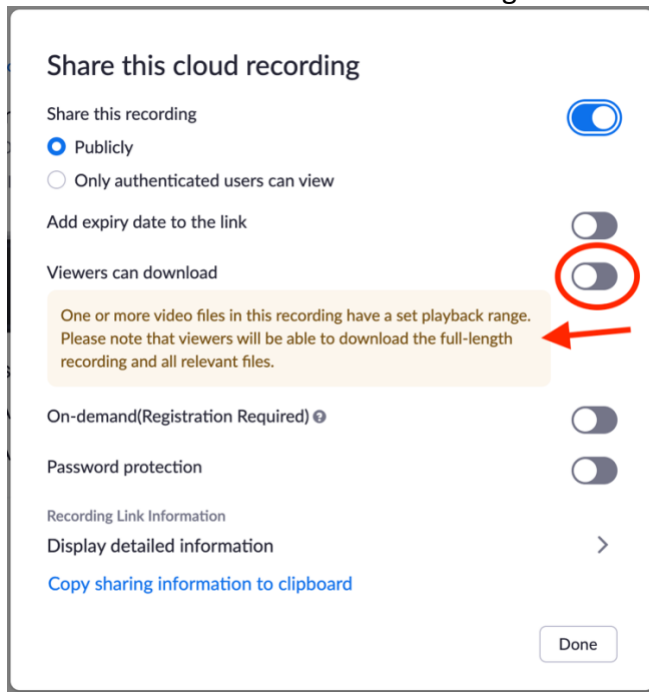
Share this cloud recording

Share this recording

Publicly

Only authenticated users can view

Add expiry date to the link

Viewers can download

One or more video files in this recording have a set playback range. Please note that viewers will be able to download the full-length recording and all relevant files.

On-demand(Registration Required)

Password protection

Recording Link Information

Display detailed information

Copy sharing information to clipboard

Done